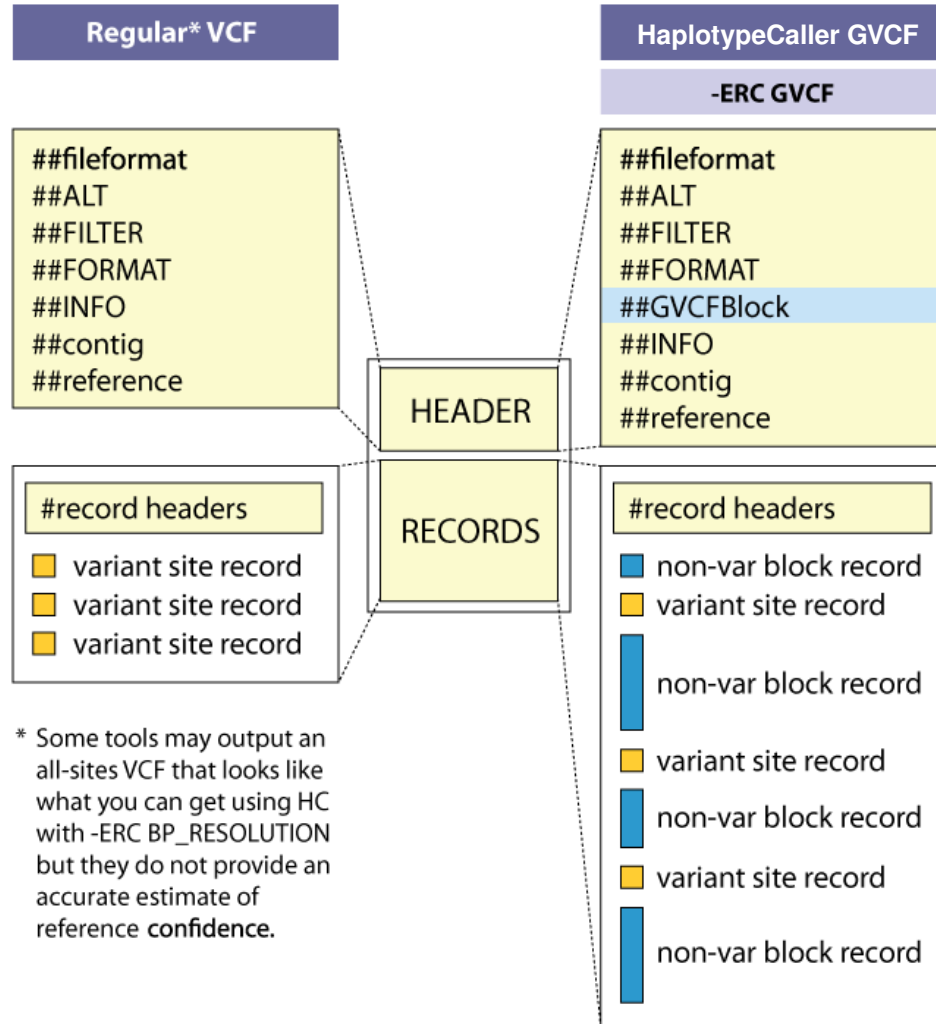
Regular* VCF

##fileformat
##ALT
##FILTER
##FORMAT
##INFO
##contig
##reference

#record headers

variant site record
variant site record
variant site record

* Some tools may output an all-sites VCF that looks like what you can get using HC with -ERC BP_RESOLUTION but they do not provide an accurate estimate of reference confidence.

HEADER

RECORDS

HaplotypeCaller GVCF

-ERC GVCF

##fileformat
##ALT
##FILTER
##FORMAT
##GVCFBlock
##INFO
##contig
##reference

#record headers

non-var block record
variant site record
non-var block record
variant site record
non-var block record
variant site record
non-var block record